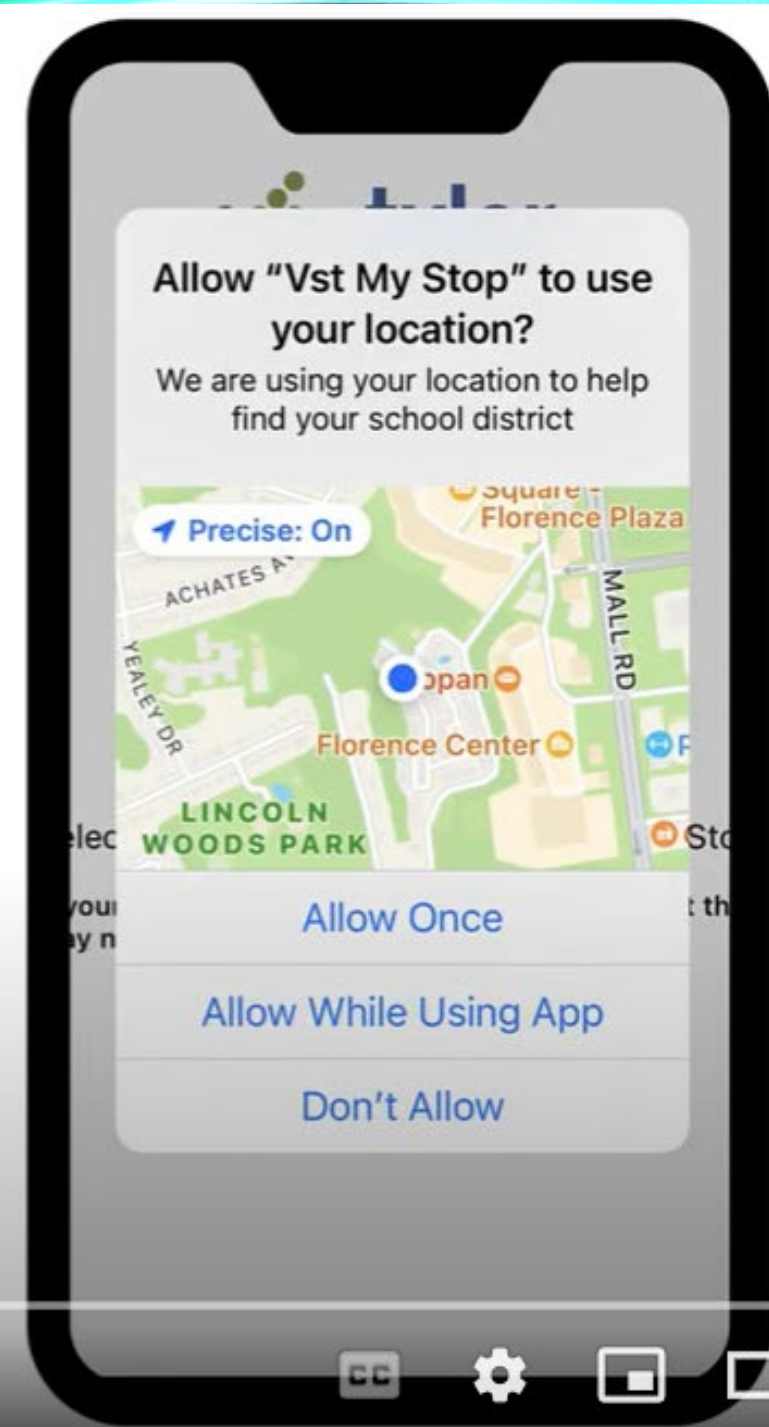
tyler

Allow "Vst My Stop" to use your location?

We are using your location to help find your school district

Precise: On

Square - Florence Plaza

ACHATES AV

MALL RD

YEALEY DR

opan

Florence Center

LINCOLN WOODS PARK

Sto

elec

your

t th

ay n

Allow Once

Allow While Using App

Don't Allow

CC